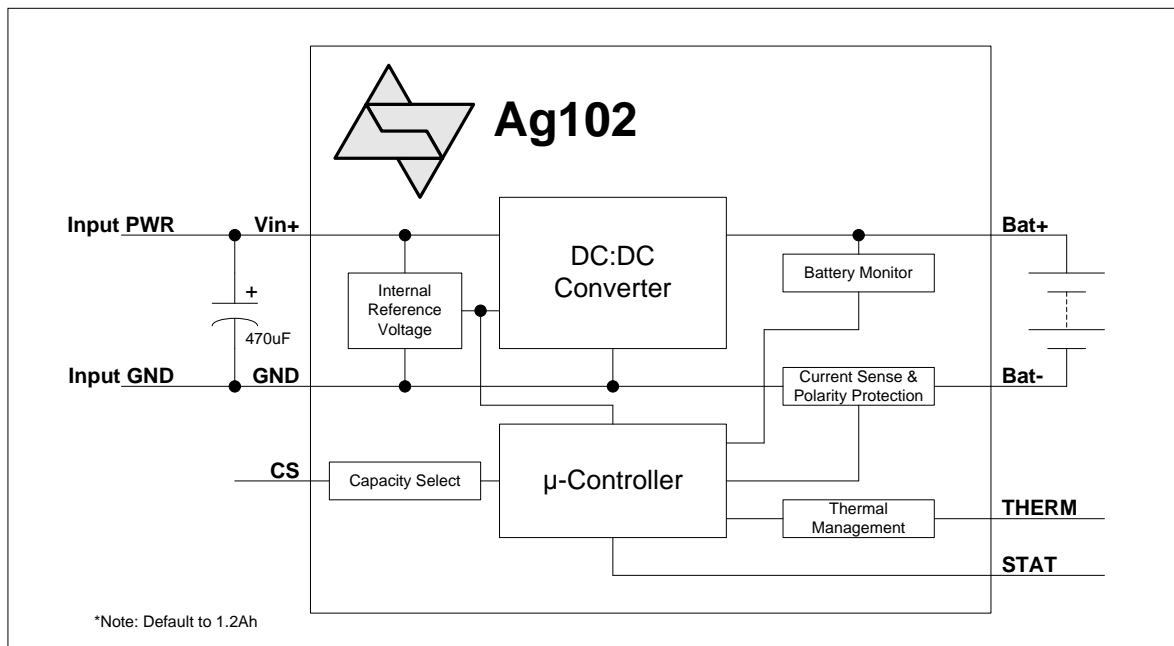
Ag102

Input PWR

Vin+

+

470uF

Input GND

GND

Internal Reference Voltage

DC:DC Converter

Battery Monitor

Bat+

Current Sense & Polarity Protection

Bat-

CS

Capacity Select

µ-Controller

Thermal Management

THERM

STAT

*Note: Default to 1.2Ah